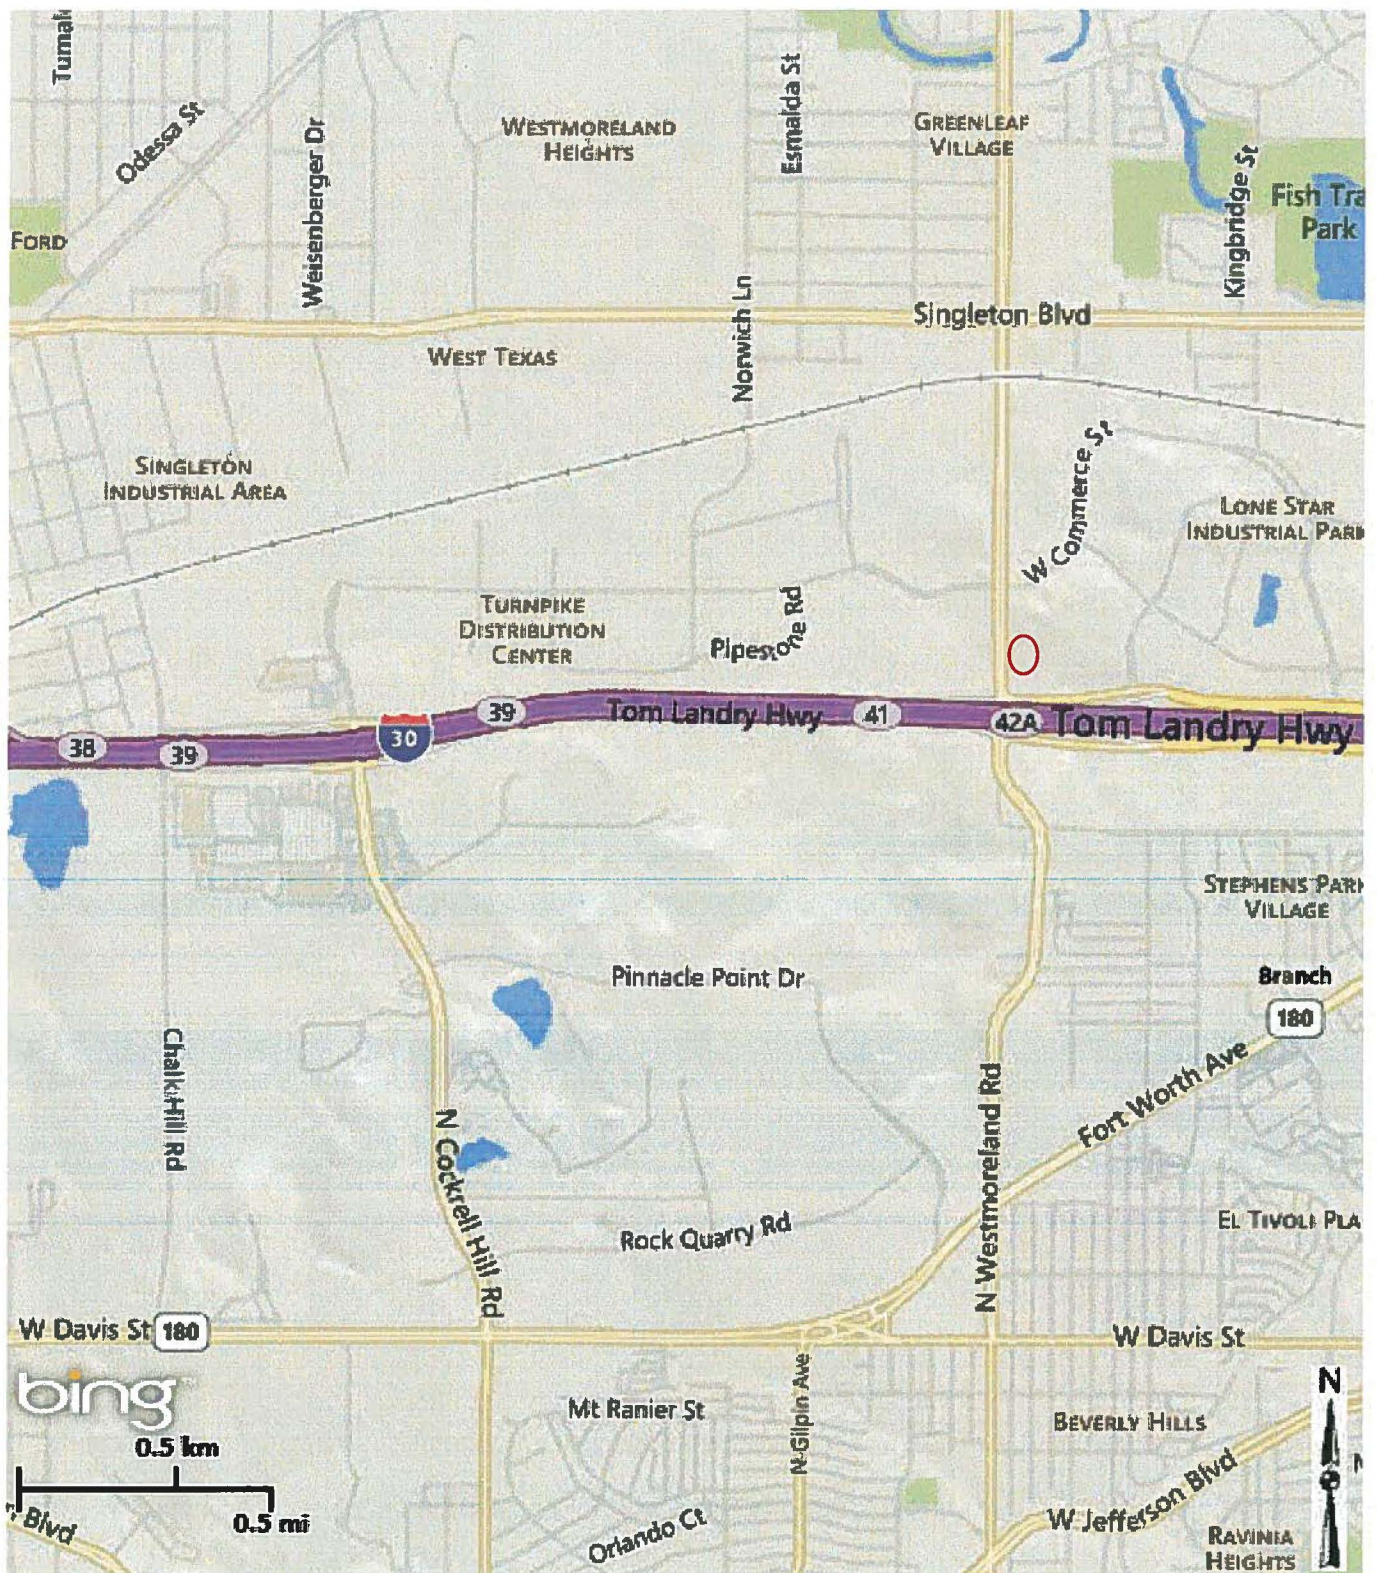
Tumal
Odessa St
Weisenberger Dr
Westmoreland Heights
Esmalda St
Greenleaf Village
Kingbridge St
Fish Tra Park
Ford
Singleton Blvd
Norwich Ln
West Texas
W Commerce St
Singleton Industrial Area
Lone Star Industrial Park
Turnpike Distribution Center
Pipestone Rd
38
39
30
39
Tom Landry Hwy
41
42A
Tom Landry Hwy
Stephens Park Village
Pinnacle Point Dr
Branch
180
Chalk Hill Rd
N Cockrell Hill Rd
N Westmoreland Rd
Fort Worth Ave
El Tivoli Pla
Rock Quarry Rd
W Davis St
180
W Davis St
bing
Mt Ranier St
N Gilpin Ave
Beverly Hills
N
0.5 km
0.5 mi
Blvd
Orlando Ct
W Jefferson Blvd
Ravinia Heights